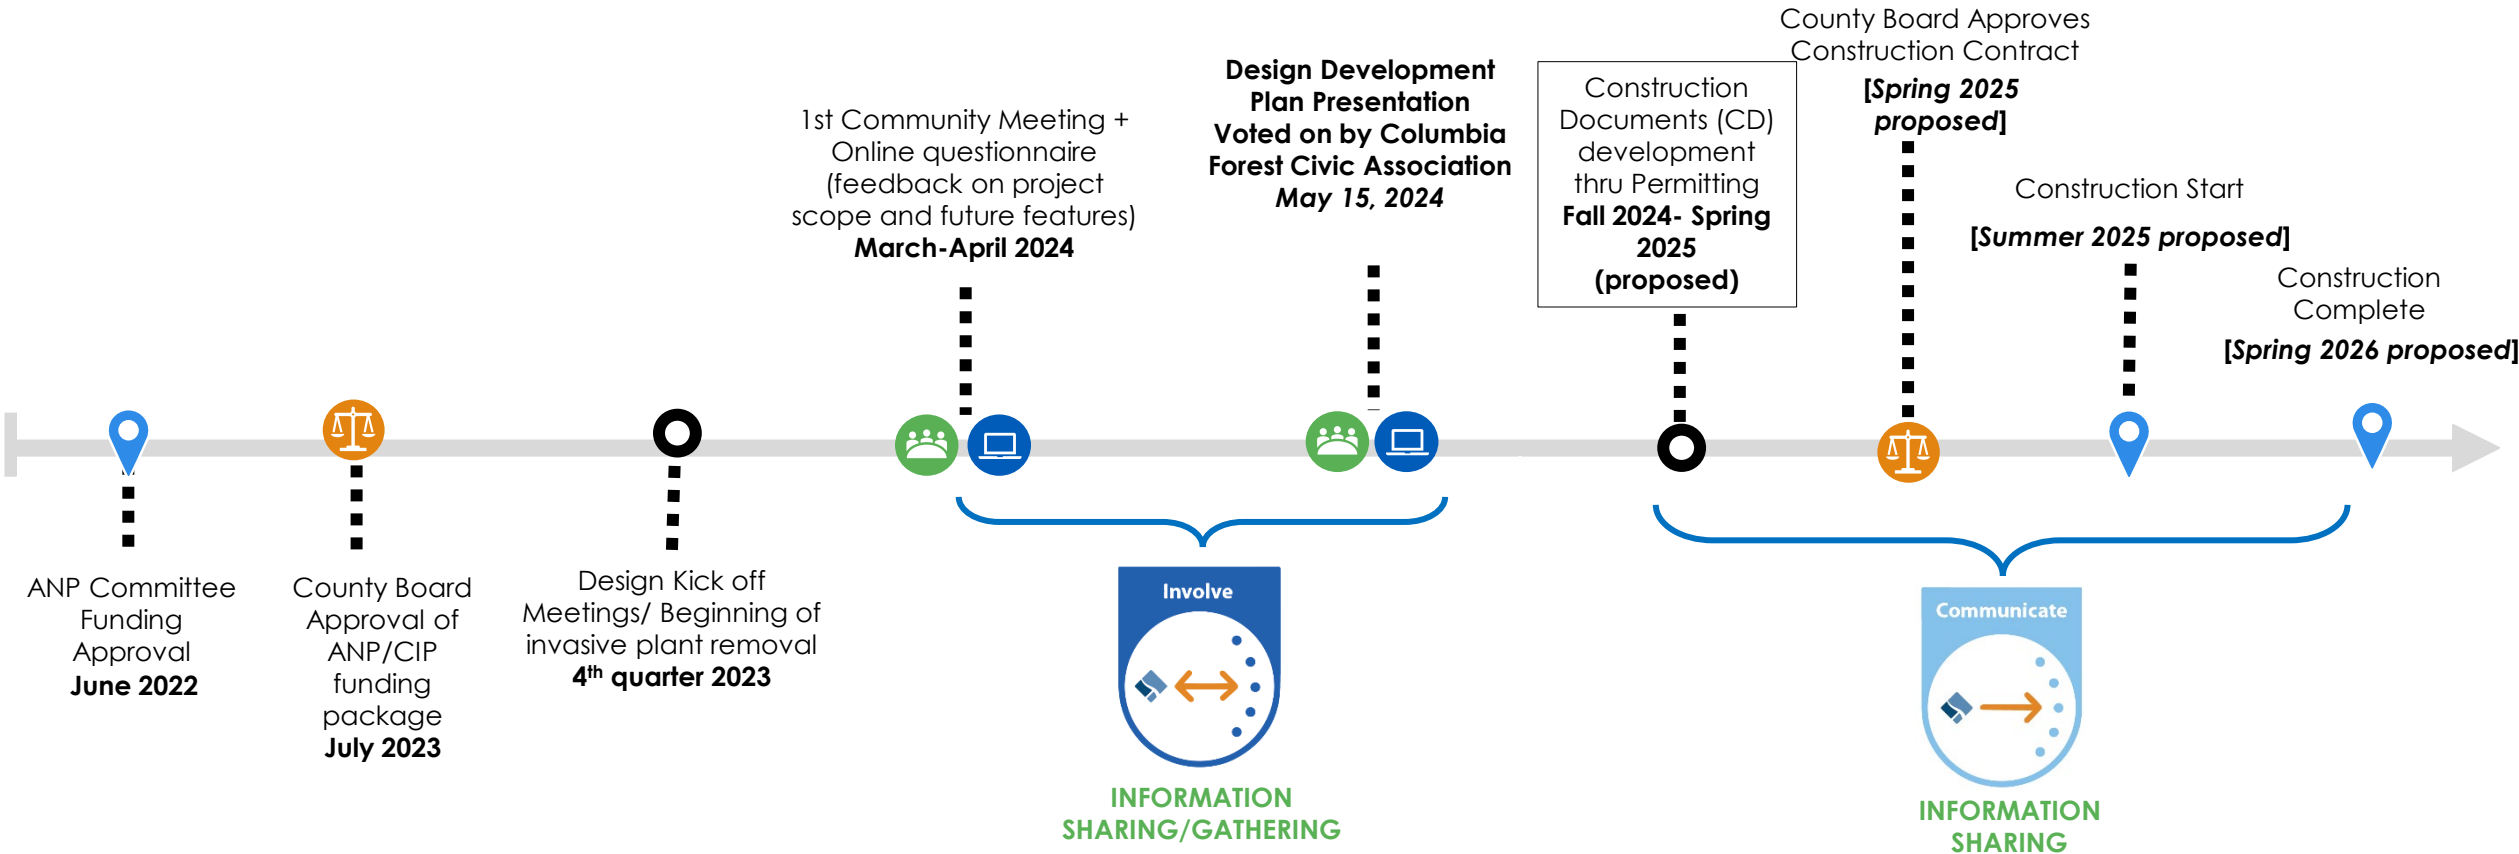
1st Community Meeting + Online questionnaire (feedback on project scope and future features)
**March-April 2024**

**Design Development Plan Presentation Voted on by Columbia Forest Civic Association**
***May 15, 2024***

Construction Documents (CD) development thru Permitting
**Fall 2024- Spring 2025 (proposed)**

County Board Approves Construction Contract
***[Spring 2025 proposed]***

Construction Start
***[Summer 2025 proposed]***

Construction Complete
***[Spring 2026 proposed]***

ANP Committee Funding Approval
**June 2022**

County Board Approval of ANP/CIP funding package
**July 2023**

Design Kick off Meetings/ Beginning of invasive plant removal
**$4^{th}$ quarter 2023**

Involve

INFORMATION SHARING/GATHERING

Communicate

INFORMATION SHARING